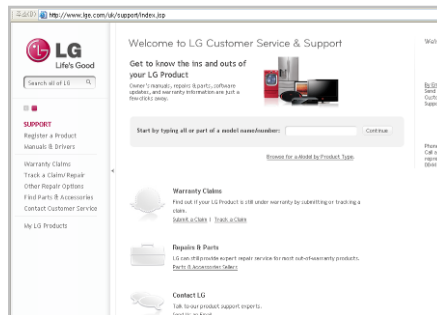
Address http://www.lge.com/uk/support/index.jsp

LG
Life's Good

Search all of LG

SUPPORT
Register a Product
Manuals & Drivers

Warranty Claims
Track a Claim/Repair
Other Repair Options
Find Parts & Accessories
Contact Customer Service

My LG Products

Welcome to LG Customer Service & Support

Get to know the ins and outs of your LG Product

Owner's manuals, repairs & parts, software updates, and warranty information are just a few clicks away.

Start by typing all or part of a model name/number:
Continue

Browse for a Model by Product Type

Warranty Claims
Find out if your LG Product is still under warranty by submitting or tracking a claim.
Submit a Claim | Track a Claim

Repairs & Parts
LG can still provide expert repair service for most out-of-warranty products.
Parts & Accessories Sellers

Contact LG
Talk to our product support experts.
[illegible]

Wel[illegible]

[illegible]
Send
Custo
Suppo

Phone
Call o
repre
Obta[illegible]